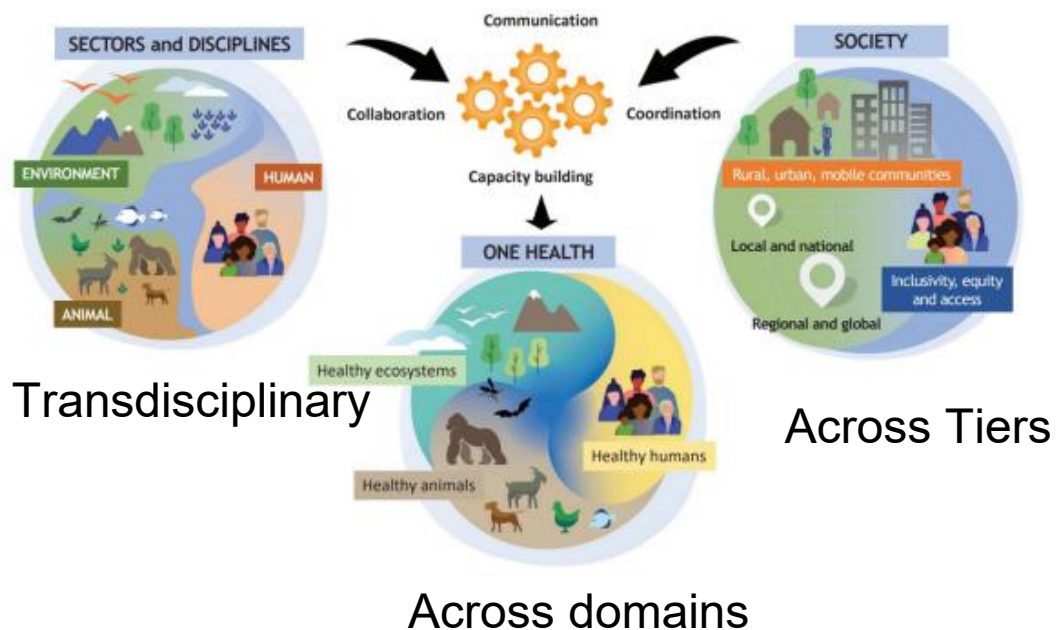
SECTORS and DISCIPLINES

ENVIRONMENT

HUMAN

ANIMAL

Communication

Collaboration

Coordination

Capacity building

SOCIETY

Rural, urban, mobile communities

Local and national

Inclusivity, equity and access

Regional and global

ONE HEALTH

Healthy ecosystems

Healthy humans

Healthy animals

Transdisciplinary

Across Tiers

Across domains